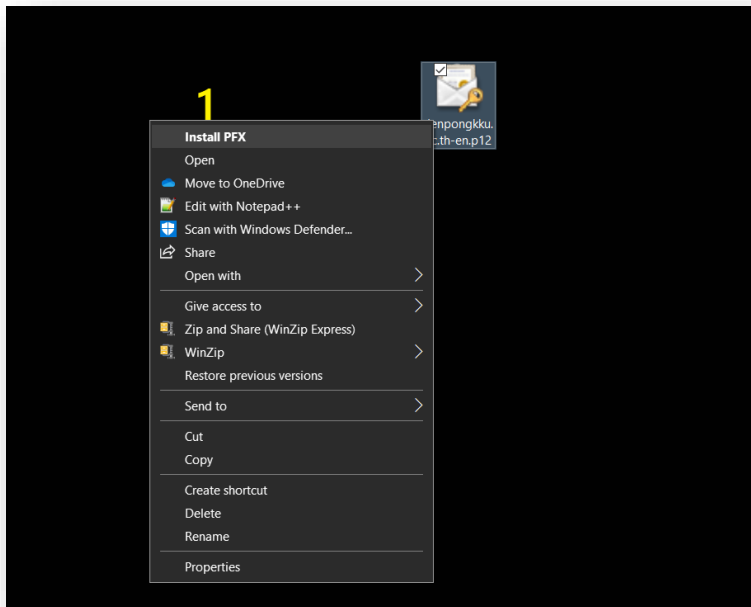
1

enpongkku.
.th-en.p12

Install PFX
Open
Move to OneDrive
Edit with Notepad++
Scan with Windows Defender...
Share
Open with
Give access to
Zip and Share (WinZip Express)
WinZip
Restore previous versions
Send to
Cut
Copy
Create shortcut
Delete
Rename
Properties